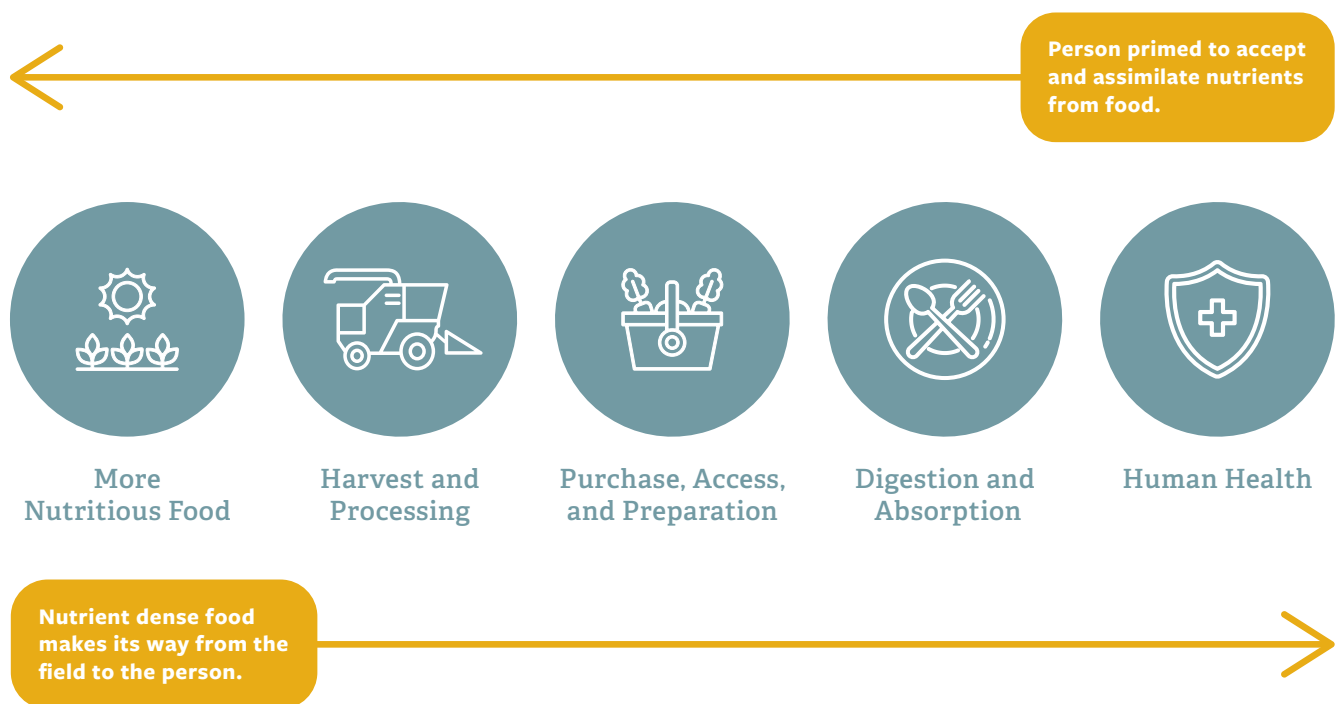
Person primed to accept and assimilate nutrients from food.

More Nutritious Food

Harvest and Processing

Purchase, Access, and Preparation

Digestion and Absorption

Human Health

Nutrient dense food makes its way from the field to the person.